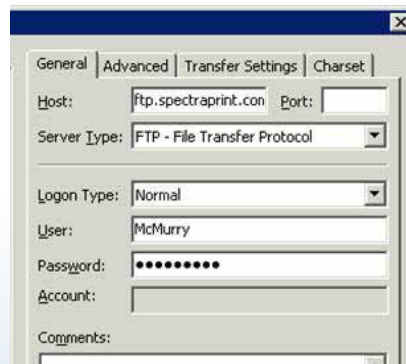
General | Advanced | Transfer Settings | Charset

Host: ftp.spectraprint.con Port:

Server Type: FTP - File Transfer Protocol

Logon Type: Normal

User: McMurry

Password: ••••••••••

Account:

Comments: